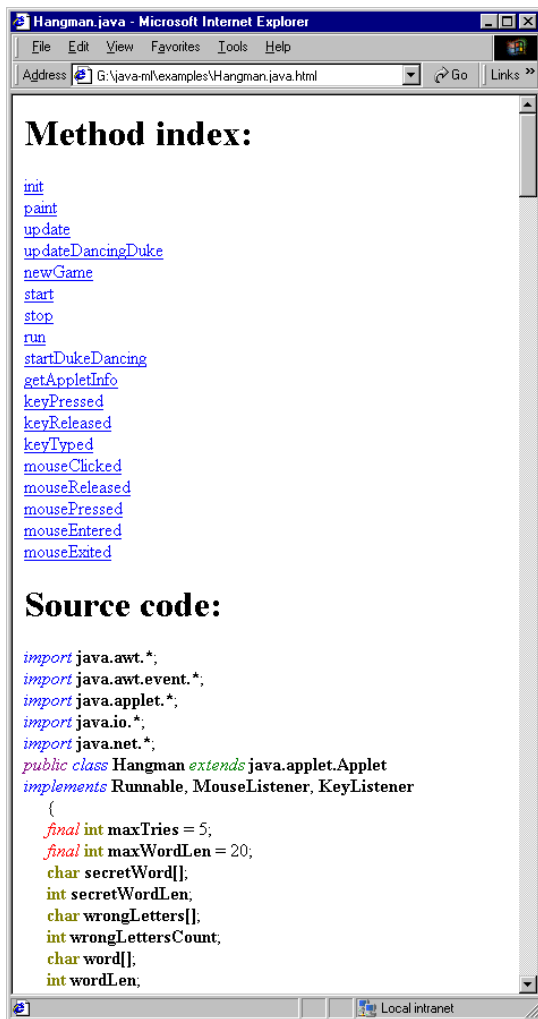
Hangman.java - Microsoft Internet Explorer

File Edit View Favorites Tools Help

Address G:\java-ml\examples\Hangman.java.html Go Links »

# Method index:

init
paint
update
updateDancingDuke
newGame
start
stop
run
startDukeDancing
getAppletInfo
keyPressed
keyReleased
keyTyped
mouseClicked
mouseReleased
mousePressed
mouseEntered
mouseExited

# Source code:

import java.awt.*;
import java.awt.event.*;
import java.applet.*;
import java.io.*;
import java.net.*;
public class Hangman extends java.applet.Applet
implements Runnable, MouseListener, KeyListener
{
final int maxTries = 5;
final int maxWordLen = 20;
char secretWord[];
int secretWordLen;
char wrongLetters[];
int wrongLettersCount;
char word[];
int wordLen;

Local intranet